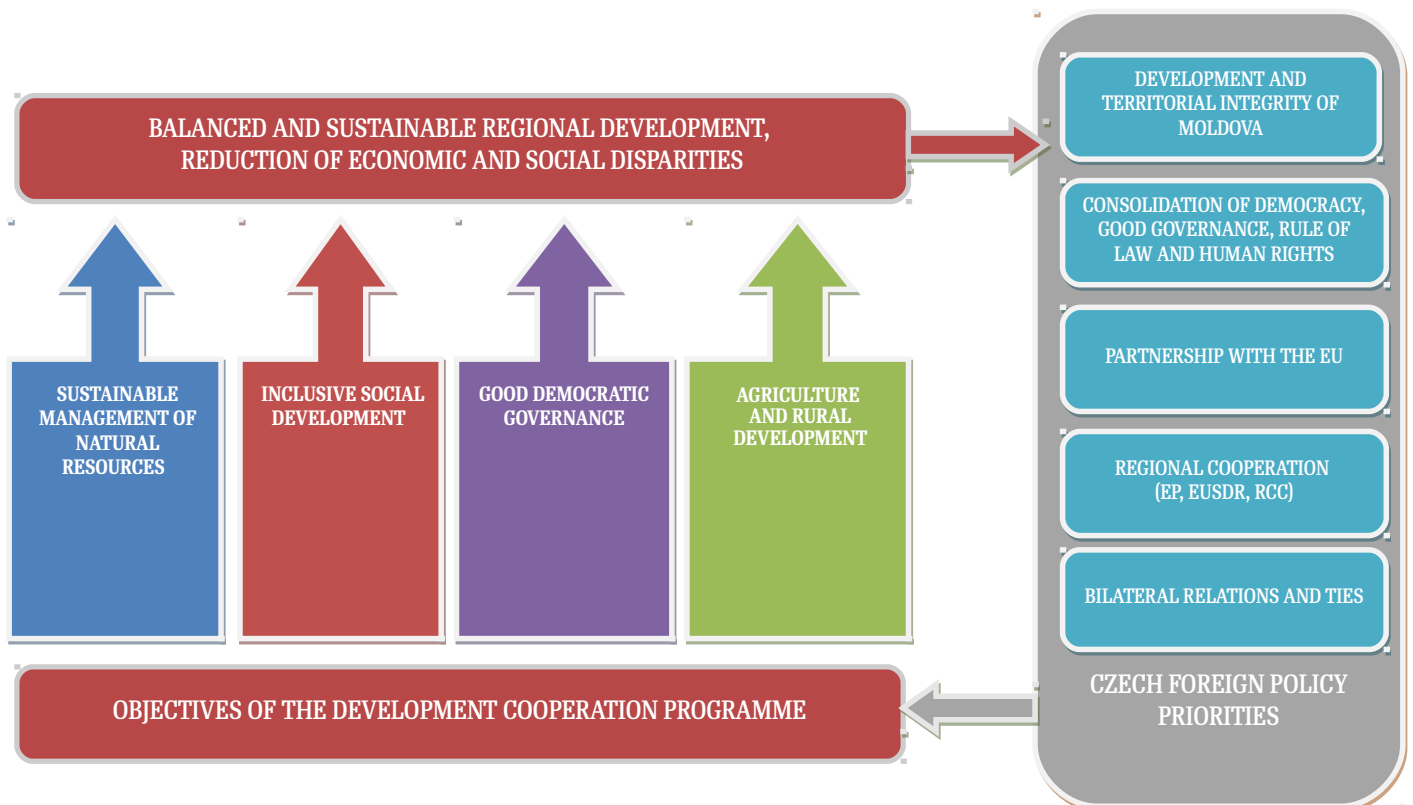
BALANCED AND SUSTAINABLE REGIONAL DEVELOPMENT, REDUCTION OF ECONOMIC AND SOCIAL DISPARITIES

SUSTAINABLE MANAGEMENT OF NATURAL RESOURCES

INCLUSIVE SOCIAL DEVELOPMENT

GOOD DEMOCRATIC GOVERNANCE

AGRICULTURE AND RURAL DEVELOPMENT

OBJECTIVES OF THE DEVELOPMENT COOPERATION PROGRAMME

DEVELOPMENT AND TERRITORIAL INTEGRITY OF MOLDOVA

CONSOLIDATION OF DEMOCRACY, GOOD GOVERNANCE, RULE OF LAW AND HUMAN RIGHTS

PARTNERSHIP WITH THE EU

REGIONAL COOPERATION (EP, EUSDR, RCC)

BILATERAL RELATIONS AND TIES

CZECH FOREIGN POLICY PRIORITIES